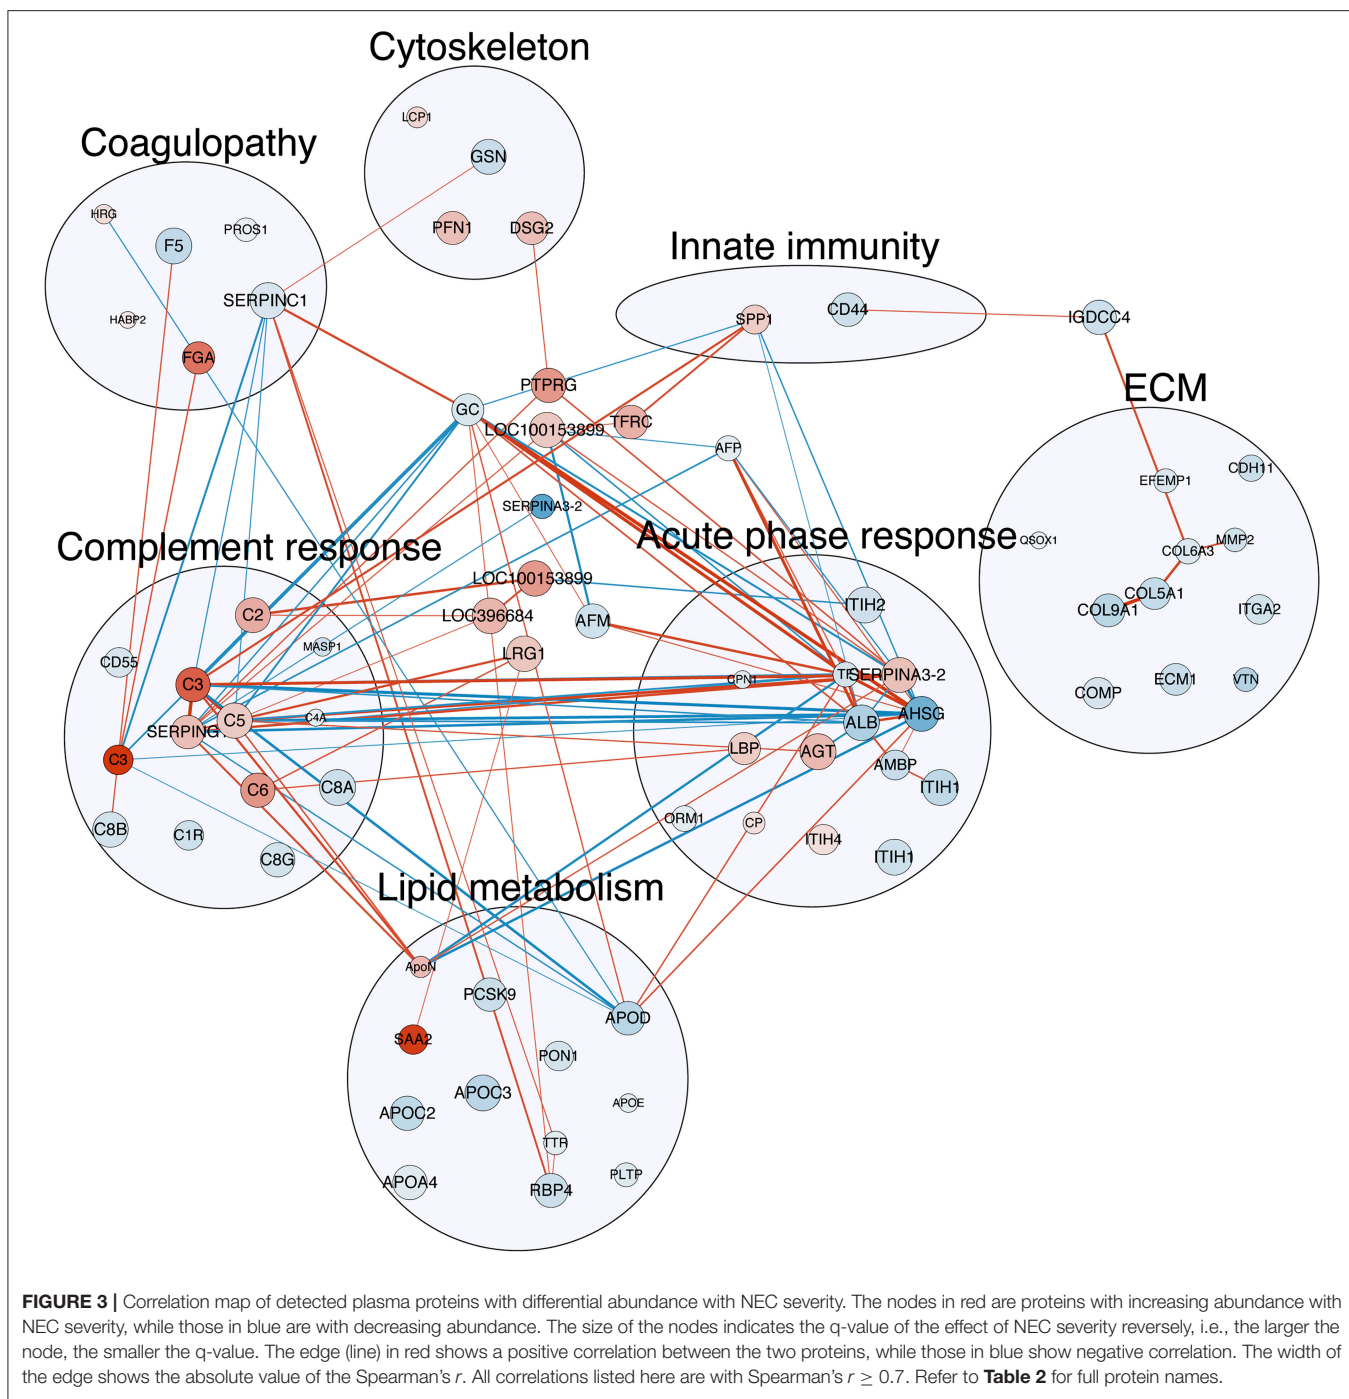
Cytoskeleton

LCP1
GSN
PFN1
DSG2

Coagulopathy

HRG
F5
PROS1
SERPINC1
HABP2
FGA

Innate immunity

SPP1
CD44
IGDCC4

ECM

EFEMP1
CDH11
QSOX1
COL6A3
MMP2
COL5A1
COL9A1
ITGA2
COMP
ECM1
VTN

PTPRG
GC
LOC100153899
TFRC
AFP
SERPINA3-2

Complement response

Acute phase response

LOC100153899
LOC396684
AFM
C2
ITIH2
CD55
MASP1
LRG1
C3
CPN1
TF
SERPINA3-2
SERPING
C5
C4A
ALB
AHSG
C3
LBP
AGT
AMBP
C6
C8A
ITIH1
C8B
C1R
C8G
ORM1
CP
ITIH4
ITIH1

Lipid metabolism

ApoN
PCSK9
APOD
SAA2
PON1
APOC3
APOC2
APOE
TTR
PLTP
APOA4
RBP4

FIGURE 3 | Correlation map of detected plasma proteins with differential abundance with NEC severity. The nodes in red are proteins with increasing abundance with NEC severity, while those in blue are with decreasing abundance. The size of the nodes indicates the q-value of the effect of NEC severity reversely, i.e., the larger the node, the smaller the q-value. The edge (line) in red shows a positive correlation between the two proteins, while those in blue show negative correlation. The width of the edge shows the absolute value of the Spearman's $r$. All correlations listed here are with Spearman's $r \geq 0.7$. Refer to Table 2 for full protein names.